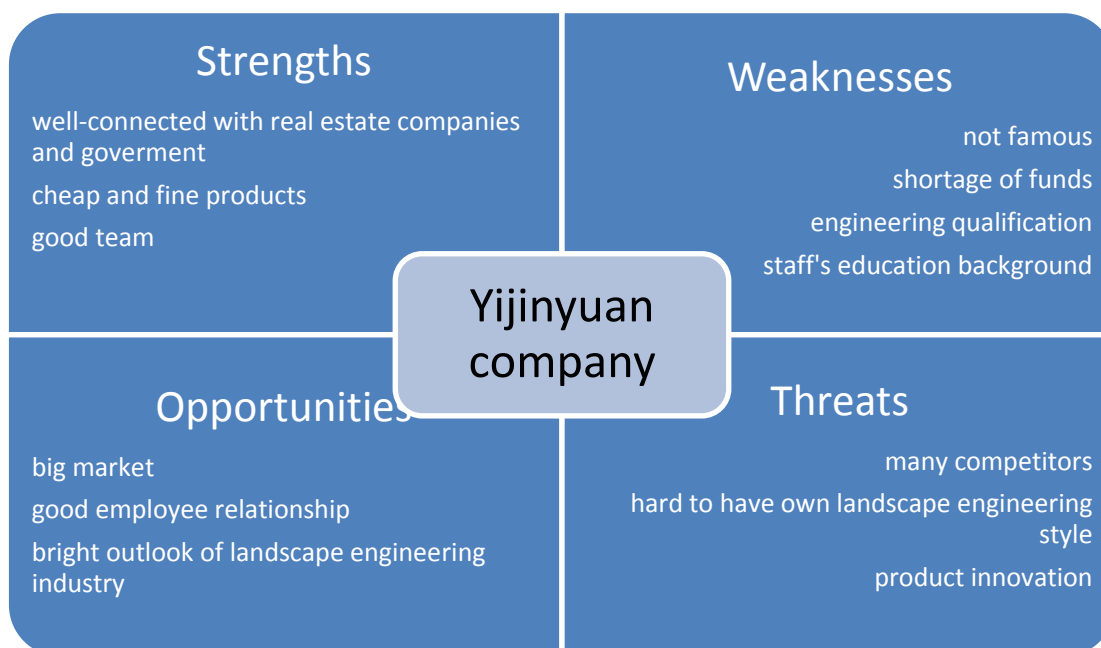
Strengths

well-connected with real estate companies and goverment

cheap and fine products

good team

Weaknesses

not famous

shortage of funds

engineering qualification

staff's education background

Yijinyuan company

Opportunities

big market

good employee relationship

bright outlook of landscape engineering industry

Threats

many competitors

hard to have own landscape engineering style

product innovation